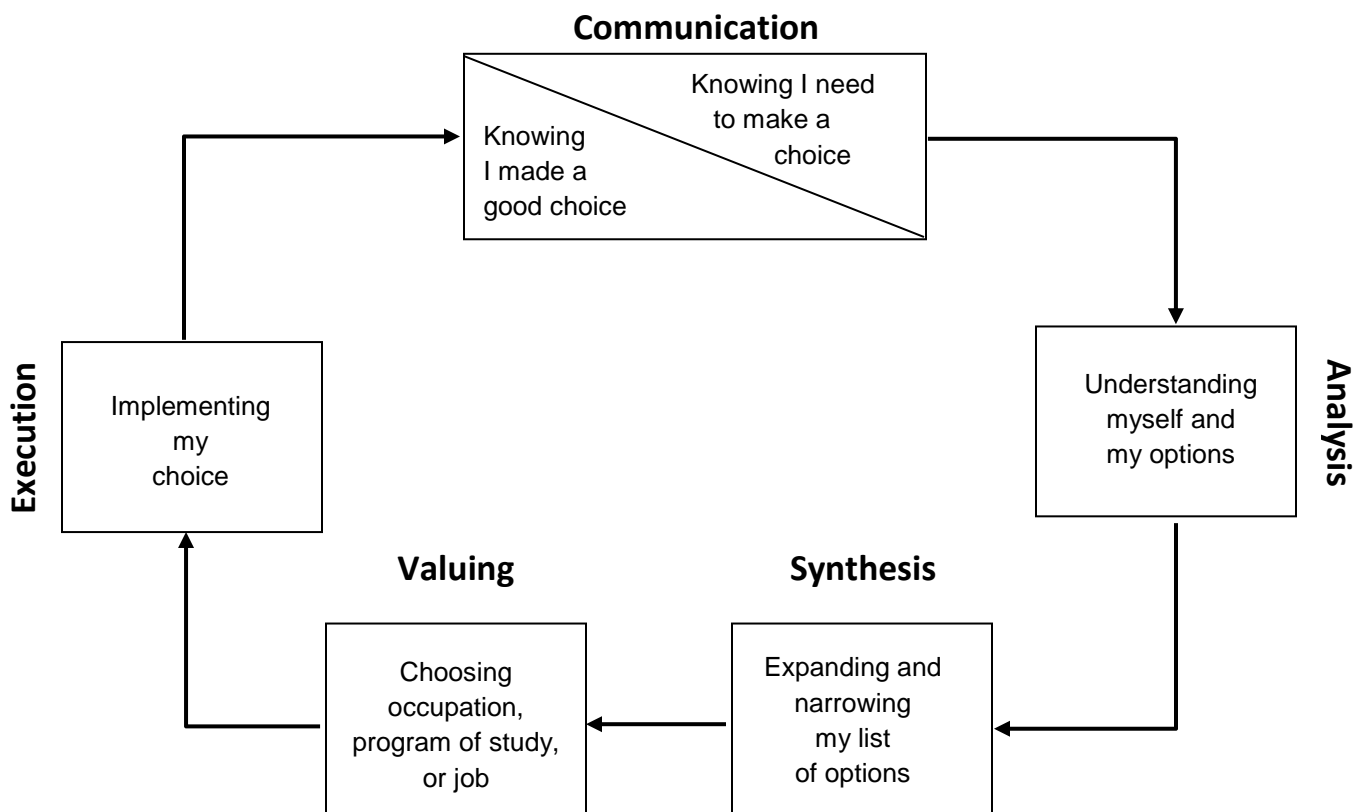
Communication

Knowing I need to make a choice

Knowing I made a good choice

Analysis

Understanding myself and my options

Synthesis

Expanding and narrowing my list of options

Valuing

Choosing occupation, program of study, or job

Execution

Implementing my choice